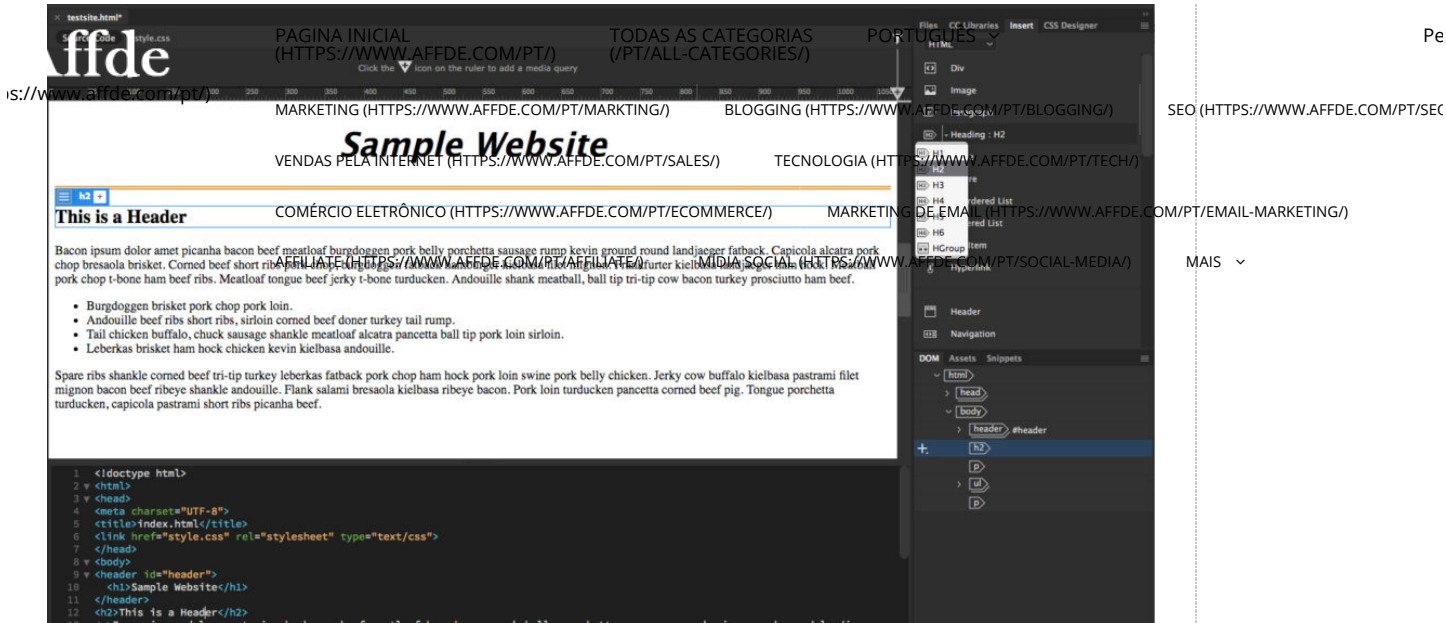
testsite.html*
Source Code style.css

Affde
https://www.affde.com/pt/)

PAGINA INICIAL (HTTPS://WWW.AFFDE.COM/PT/)
TODAS AS CATEGORIAS (/PT/ALL-CATEGORIES/)
PORTUGUÊS
Pe

MARKETING (HTTPS://WWW.AFFDE.COM/PT/MARKTING/)
BLOGGING (HTTPS://WWW.AFFDE.COM/PT/BLOGGING/)
SEO (HTTPS://WWW.AFFDE.COM/PT/SE

VENDAS PELA INTERNET (HTTPS://WWW.AFFDE.COM/PT/SALES/)
TECNOLOGIA (HTTPS://WWW.AFFDE.COM/PT/TECH/)

COMÉRCIO ELETRÔNICO (HTTPS://WWW.AFFDE.COM/PT/ECOMMERCE/)
MARKETING DE EMAIL (HTTPS://WWW.AFFDE.COM/PT/EMAIL-MARKETING/)

AFFILIATE (HTTPS://WWW.AFFDE.COM/PT/AFFILIATE/)
MÍDIA SOCIAL (HTTPS://WWW.AFFDE.COM/PT/SOCIAL-MEDIA/)
MAIS

Click the icon on the ruler to add a media query

Sample Website

h2

This is a Header

Bacon ipsum dolor amet picanha bacon beef meatloaf burgdoggen pork belly porchetta sausage rump kevin ground round landjaeger fatback. Capicola alcatra pork chop bresaola brisket. Corned beef short ribs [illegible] frankfurter kielbasa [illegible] pork chop t-bone ham beef ribs. Meatloaf tongue beef jerky t-bone turducken. Andouille shank meatball, ball tip tri-tip cow bacon turkey prosciutto ham beef.

- Burgdoggen brisket pork chop pork loin.
- Andouille beef ribs short ribs, sirloin corned beef doner turkey tail rump.
- Tail chicken buffalo, chuck sausage shankle meatloaf alcatra pancetta ball tip pork loin sirloin.
- Leberkas brisket ham hock chicken kevin kielbasa andouille.

Spare ribs shankle corned beef tri-tip turkey leberkas fatback pork chop ham hock pork loin swine pork belly chicken. Jerky cow buffalo kielbasa pastrami filet mignon bacon beef ribeye shankle andouille. Flank salami bresaola kielbasa ribeye bacon. Pork loin turducken pancetta corned beef pig. Tongue porchetta turducken, capicola pastrami short ribs picanha beef.

1 <!doctype html>
2 <html>
3 <head>
4 <meta charset="UTF-8">
5 <title>index.html</title>
6 <link href="style.css" rel="stylesheet" type="text/css">
7 </head>
8 <body>
9 <header id="header">
10 <h1>Sample Website</h1>
11 </header>
12 <h2>This is a Header</h2>

Files CC Libraries Insert CSS Designer
HTML
Div
Image
Heading : H2
H1
H2
H3
H4
H5
H6
Ordered List
Unordered List
HGroup
List Item
Hyperlink
Header
Navigation

DOM Assets Snippets
html
head
body
header #header
h2
p
ul
p